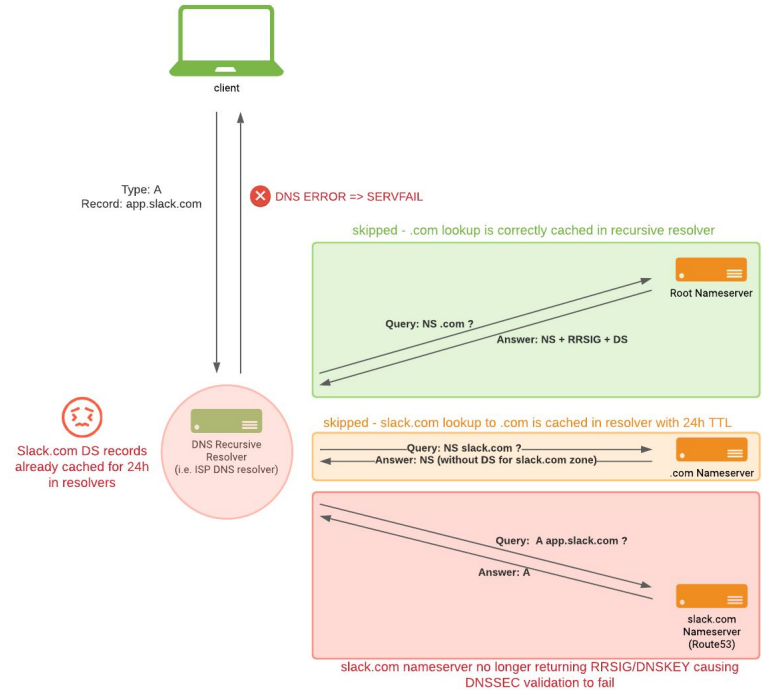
client

Type: A
Record: app.slack.com

DNS ERROR => SERVFAIL

skipped - .com lookup is correctly cached in recursive resolver

Root Nameserver

Query: NS .com ?

Answer: NS + RRSIG + DS

Slack.com DS records already cached for 24h in resolvers

DNS Recursive Resolver (i.e. ISP DNS resolver)

skipped - slack.com lookup to .com is cached in resolver with 24h TTL

Query: NS slack.com ?

Answer: NS (without DS for slack.com zone)

.com Nameserver

Query: A app.slack.com ?

Answer: A

slack.com Nameserver (Route53)

slack.com nameserver no longer returning RRSIG/DNSKEY causing DNSSEC validation to fail